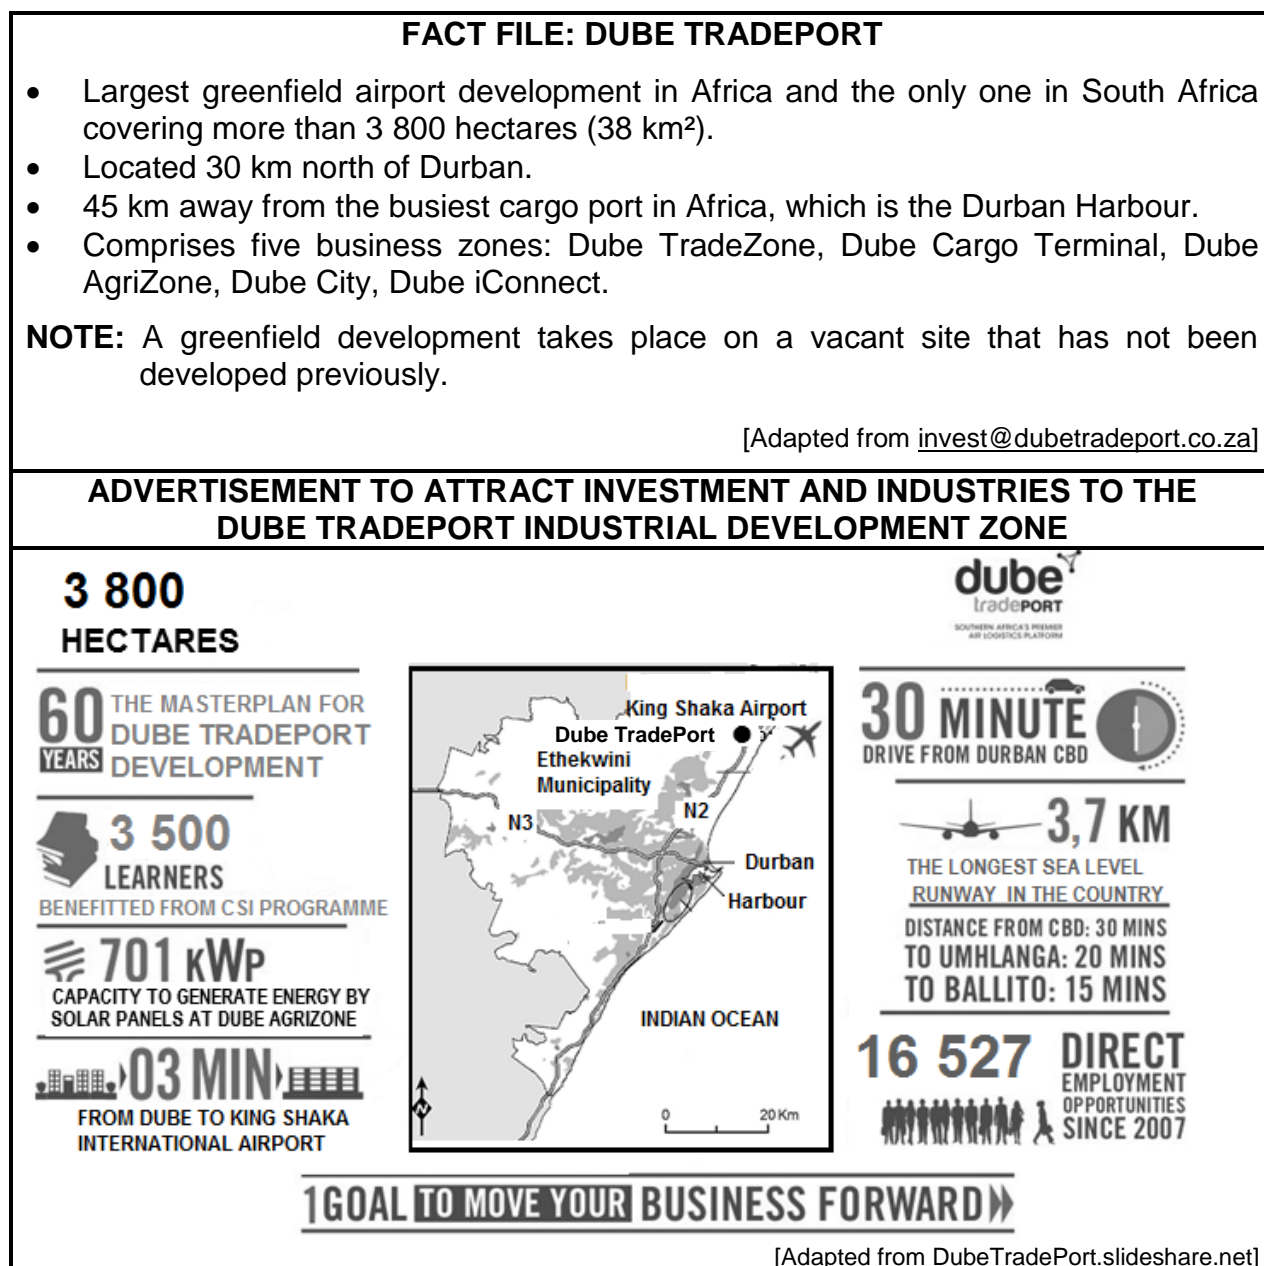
FACT FILE: DUBE TRADEPORT

- Largest greenfield airport development in Africa and the only one in South Africa covering more than 3 800 hectares (38 km²).
- Located 30 km north of Durban.
- 45 km away from the busiest cargo port in Africa, which is the Durban Harbour.
- Comprises five business zones: Dube TradeZone, Dube Cargo Terminal, Dube AgriZone, Dube City, Dube iConnect.

**NOTE:** A greenfield development takes place on a vacant site that has not been developed previously.

[Adapted from invest@dubetradeport.co.za]

ADVERTISEMENT TO ATTRACT INVESTMENT AND INDUSTRIES TO THE DUBE TRADEPORT INDUSTRIAL DEVELOPMENT ZONE

3 800
HECTARES

60 YEARS THE MASTERPLAN FOR DUBE TRADEPORT DEVELOPMENT

3 500
LEARNERS
BENEFITTED FROM CSI PROGRAMME

701 KWP
CAPACITY TO GENERATE ENERGY BY SOLAR PANELS AT DUBE AGRIZONE

03 MIN
FROM DUBE TO KING SHAKA INTERNATIONAL AIRPORT

King Shaka Airport
Dube TradePort
Ethekwini Municipality
N3
N2
Durban
Harbour
INDIAN OCEAN
0
20 Km

dube tradePORT
SOUTHERN AFRICA'S PREMIER AIR LOGISTICS PLATFORM

30 MINUTE
DRIVE FROM DURBAN CBD

3,7 KM
THE LONGEST SEA LEVEL RUNWAY IN THE COUNTRY
DISTANCE FROM CBD: 30 MINS
TO UMHLANGA: 20 MINS
TO BALLITO: 15 MINS

16 527 DIRECT EMPLOYMENT OPPORTUNITIES SINCE 2007

1GOAL TO MOVE YOUR BUSINESS FORWARD

[Adapted from DubeTradePort.slideshare.net]